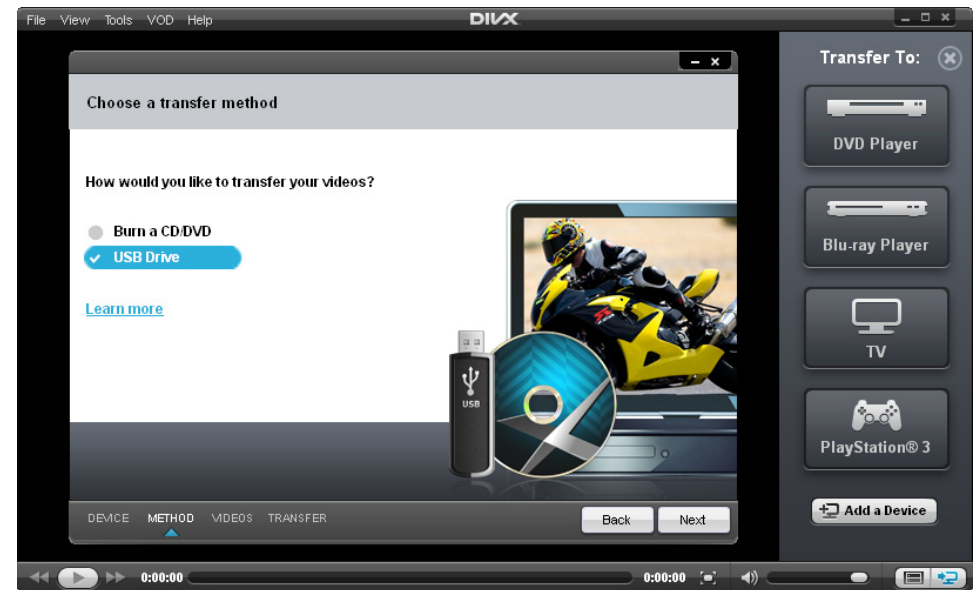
File View Tools VOD Help
DIVX

Choose a transfer method

How would you like to transfer your videos?

Burn a CD/DVD
USB Drive

Learn more

USB

DEVICE METHOD VIDEOS TRANSFER
Back Next

Transfer To:
DVD Player
Blu-ray Player
TV
PlayStation® 3
Add a Device

0:00:00 0:00:00